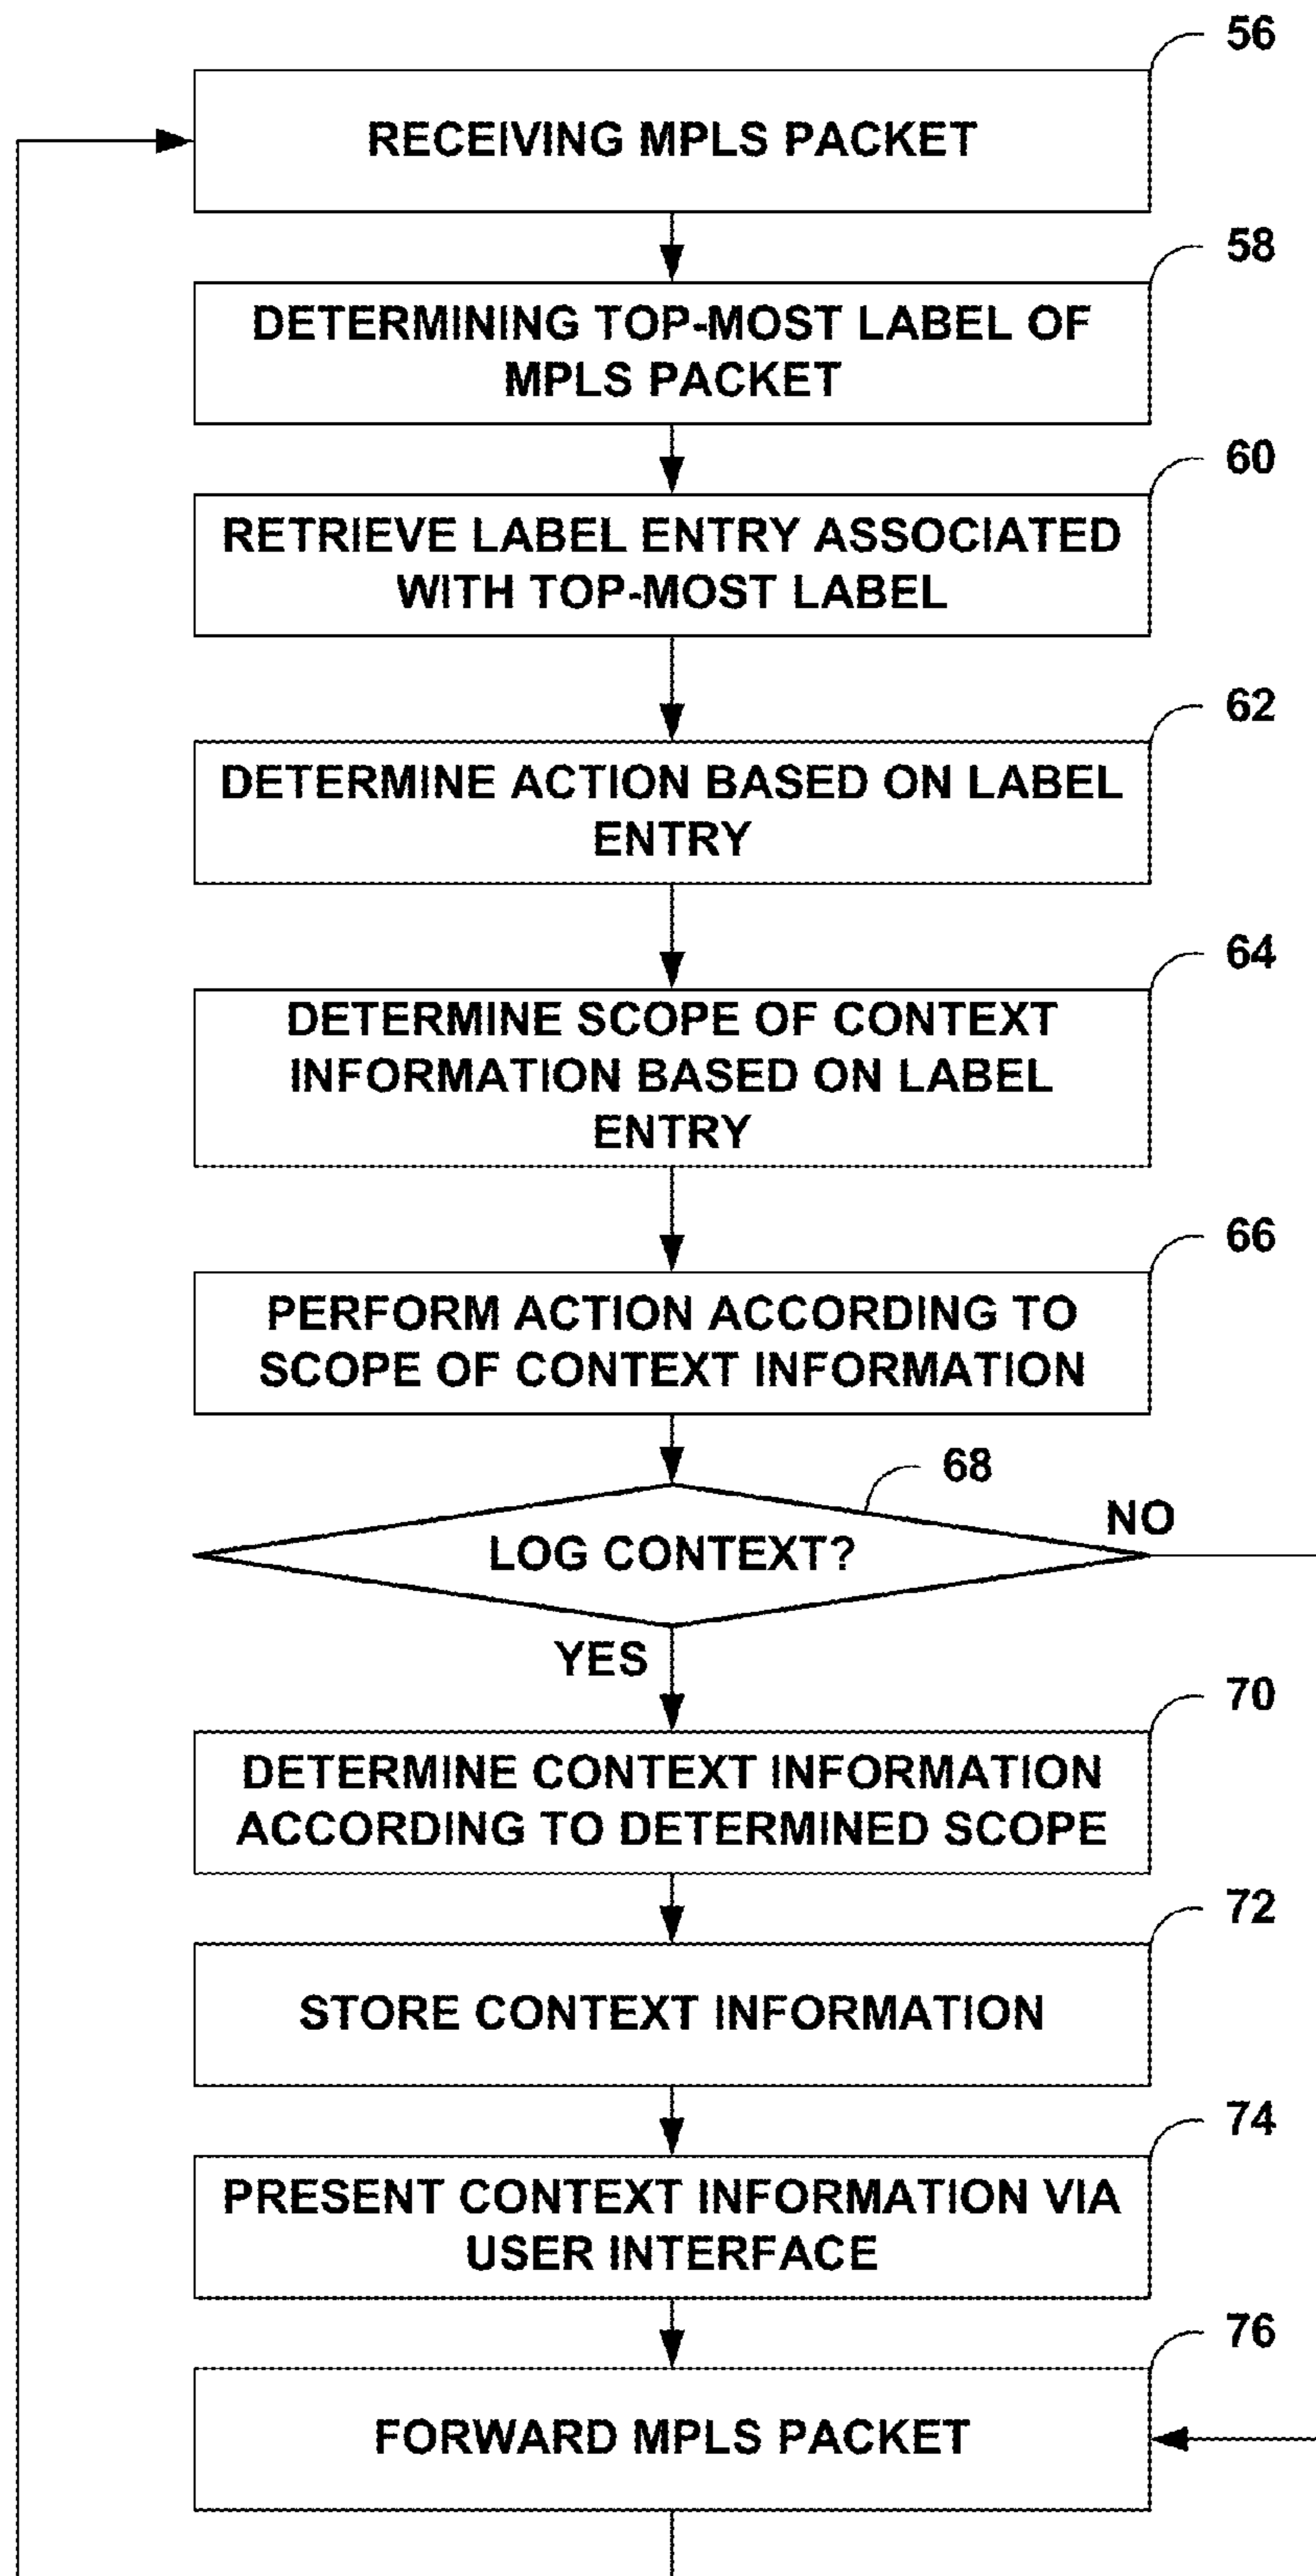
56
RECEIVING MPLS PACKET

58
DETERMINING TOP-MOST LABEL OF MPLS PACKET

60
RETRIEVE LABEL ENTRY ASSOCIATED WITH TOP-MOST LABEL

62
DETERMINE ACTION BASED ON LABEL ENTRY

64
DETERMINE SCOPE OF CONTEXT INFORMATION BASED ON LABEL ENTRY

66
PERFORM ACTION ACCORDING TO SCOPE OF CONTEXT INFORMATION

68
LOG CONTEXT?
NO
YES

70
DETERMINE CONTEXT INFORMATION ACCORDING TO DETERMINED SCOPE

72
STORE CONTEXT INFORMATION

74
PRESENT CONTEXT INFORMATION VIA USER INTERFACE

76
FORWARD MPLS PACKET